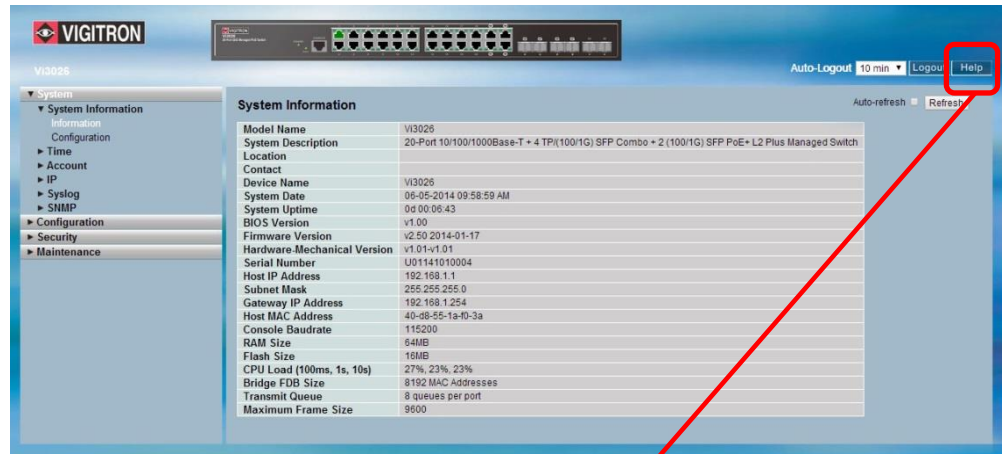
VIGITRON

Vi3026

Auto-Logout 10 min ▼ Logout Help

▼ System
▼ System Information
Information
Configuration
► Time
► Account
► IP
► Syslog
► SNMP
► Configuration
► Security
► Maintenance

System Information

Auto-refresh Refresh

| | |
|---|---|
| Model Name | Vi3026 |
| System Description | 20-Port 10/100/1000Base-T + 4 TP/(100/1G) SFP Combo + 2 (100/1G) SFP PoE+ L2 Plus Managed Switch |
| Location | |
| Contact | |
| Device Name | Vi3026 |
| System Date | 06-05-2014 09:58:59 AM |
| System Uptime | 0d 00:06:43 |
| BIOS Version | v1.00 |
| Firmware Version | v2.50 2014-01-17 |
| Hardware-Mechanical Version | v1.01-v1.01 |
| Serial Number | U01141010004 |
| Host IP Address | 192.168.1.1 |
| Subnet Mask | 255.255.255.0 |
| Gateway IP Address | 192.168.1.254 |
| Host MAC Address | 40-d8-55-1a-f0-3a |
| Console Baudrate | 115200 |
| RAM Size | 64MB |
| Flash Size | 16MB |
| CPU Load (100ms, 1s, 10s) | 27%, 23%, 23% |
| Bridge FDB Size | 8192 MAC Addresses |
| Transmit Queue | 8 queues per port |
| Maximum Frame Size | 9600 |